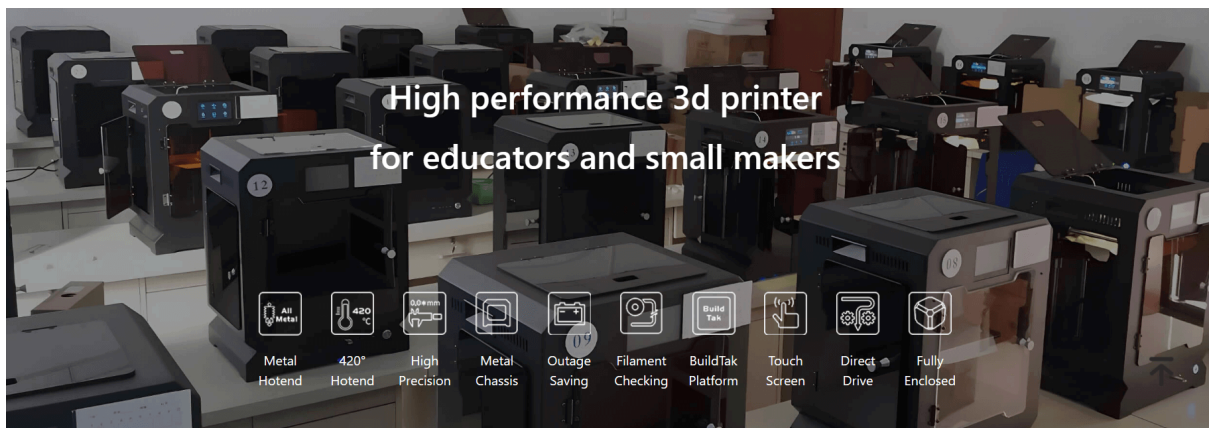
High performance 3d printer
for educators and small makers

All Metal

420 °C

0,0●mm

Build Tak

Metal Hotend

420° Hotend

High Precision

Metal Chassis

Outage Saving

Filament Checking

BuildTak Platform

Touch Screen

Direct Drive

Fully Enclosed

12

09

08